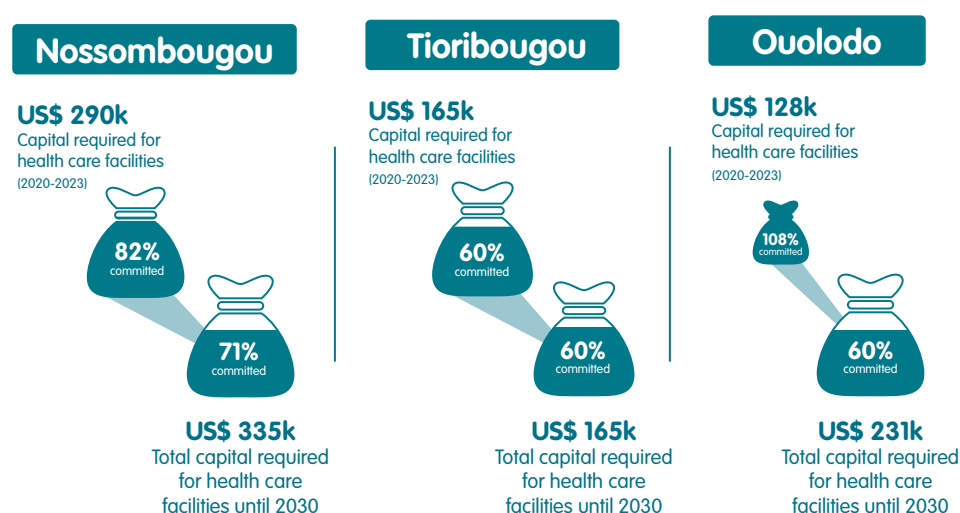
Nossombougou

US$ 290k
Capital required for health care facilities
(2020-2023)

82%
committed

71%
committed

US$ 335k
Total capital required for health care facilities until 2030

Tioribougou

US$ 165k
Capital required for health care facilities
(2020-2023)

60%
committed

60%
committed

US$ 165k
Total capital required for health care facilities until 2030

Ouolodo

US$ 128k
Capital required for health care facilities
(2020-2023)

108%
committed

60%
committed

US$ 231k
Total capital required for health care facilities until 2030